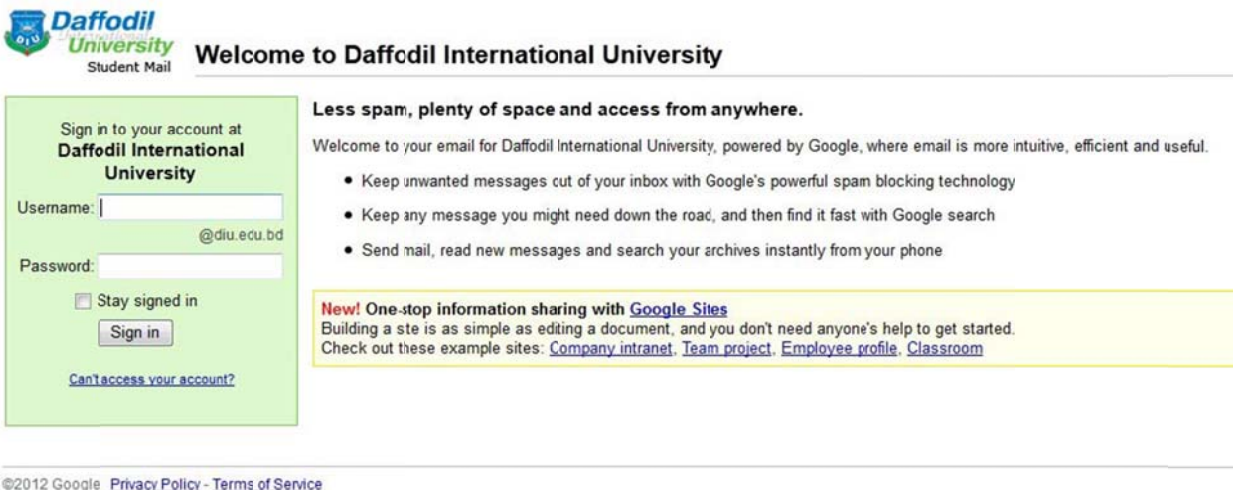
Daffodil International University
Student Mail

Welcome to Daffodil International University

Sign in to your account at
Daffodil International University

Username:
@diu.edu.bd
Password:
Stay signed in
Sign in

Can't access your account?

Less spam, plenty of space and access from anywhere.

Welcome to your email for Daffodil International University, powered by Google, where email is more intuitive, efficient and useful.

• Keep unwanted messages out of your inbox with Google's powerful spam blocking technology
• Keep any message you might need down the road, and then find it fast with Google search
• Send mail, read new messages and search your archives instantly from your phone

New! One-stop information sharing with Google Sites
Building a site is as simple as editing a document, and you don't need anyone's help to get started.
Check out these example sites: Company intranet, Team project, Employee profile, Classroom

©2012 Google Privacy Policy - Terms of Service